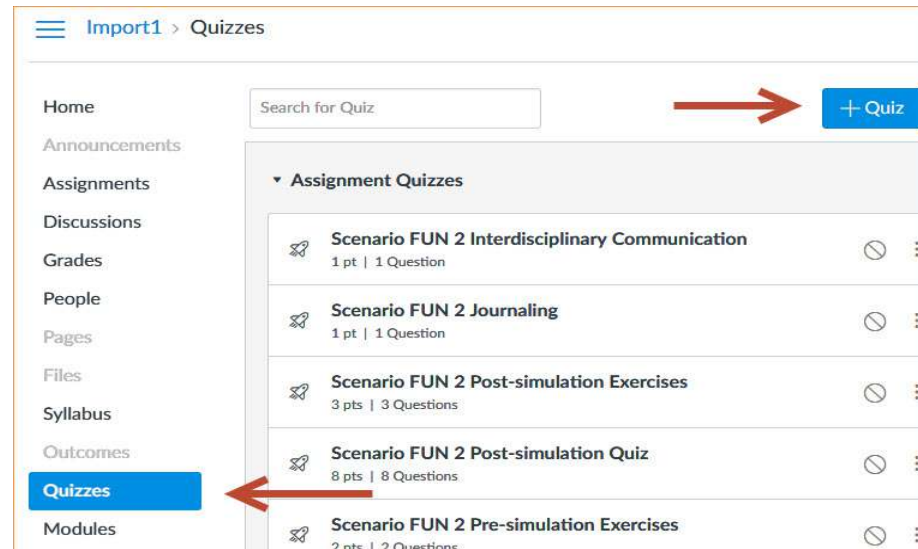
Import1 > Quizzes

Home
Announcements
Assignments
Discussions
Grades
People
Pages
Files
Syllabus
Outcomes
Quizzes
Modules

Search for Quiz

+ Quiz

Assignment Quizzes

Scenario FUN 2 Interdisciplinary Communication
1 pt | 1 Question

Scenario FUN 2 Journaling
1 pt | 1 Question

Scenario FUN 2 Post-simulation Exercises
3 pts | 3 Questions

Scenario FUN 2 Post-simulation Quiz
8 pts | 8 Questions

Scenario FUN 2 Pre-simulation Exercises
2 pts | 2 Questions